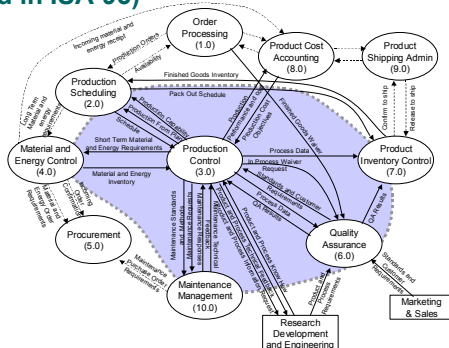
d in ISA-95)

Order Processing (1.0)

Product Cost Accounting (8.0)

Product Shipping Admin (9.0)

Production Scheduling (2.0)

Material and Energy Control (4.0)

Production Control (3.0)

Product Inventory Control (7.0)

Procurement (5.0)

Quality Assurance (6.0)

Maintenance Management (10.0)

Research Development and Engineering

Marketing & Sales

Incoming material and energy receipt

Production Orders

Availability

Finished Goods Inventory

Pack Out Schedule

Long Term Material and Energy Requirements

Production Capability

Production From Plan

Schedule

Short Term Material and Energy Requirements

Material and Energy Inventory

Material and Energy Order Requirements

Production Cost Objectives

Production Performance and Costs

Finished Goods Waiver

Confirm to ship

Release to ship

Process Data

In Process Waiver Request

Standards and Customer Requirements

Process Data

QA Results

QA Results

Standards and Customer Requirements

Product and Process Requirements

Maintenance Standards and Methods

Maintenance Requests

Maintenance Responses

Maintenance Technical Feedback

Product and Process Know How

Product and Process Information Request

Maintenance Purchase Order Requirements